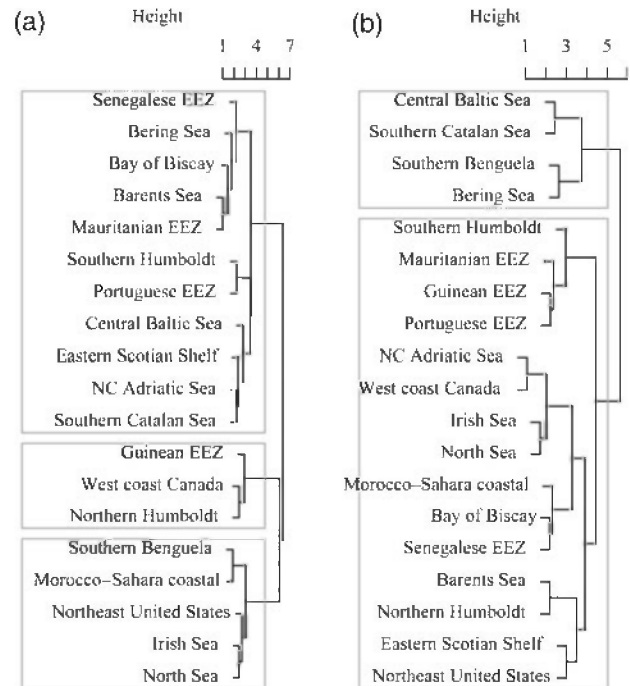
(a)

Height

1 4 7

Senegalese EEZ
Bering Sea
Bay of Biscay
Barents Sea
Mauritanian EEZ
Southern Humboldt
Portuguese EEZ
Central Baltic Sea
Eastern Scotian Shelf
NC Adriatic Sea
Southern Catalan Sea

Guinean EEZ
West coast Canada
Northern Humboldt

Southern Benguela
Morocco–Sahara coastal
Northeast United States
Irish Sea
North Sea

(b)

Height

1 3 5

Central Baltic Sea
Southern Catalan Sea
Southern Benguela
Bering Sea

Southern Humboldt
Mauritanian EEZ
Guinean EEZ
Portuguese EEZ
NC Adriatic Sea
West coast Canada
Irish Sea
North Sea
Morocco–Sahara coastal
Bay of Biscay
Senegalese EEZ
Barents Sea
Northern Humboldt
Eastern Scotian Shelf
Northeast United States